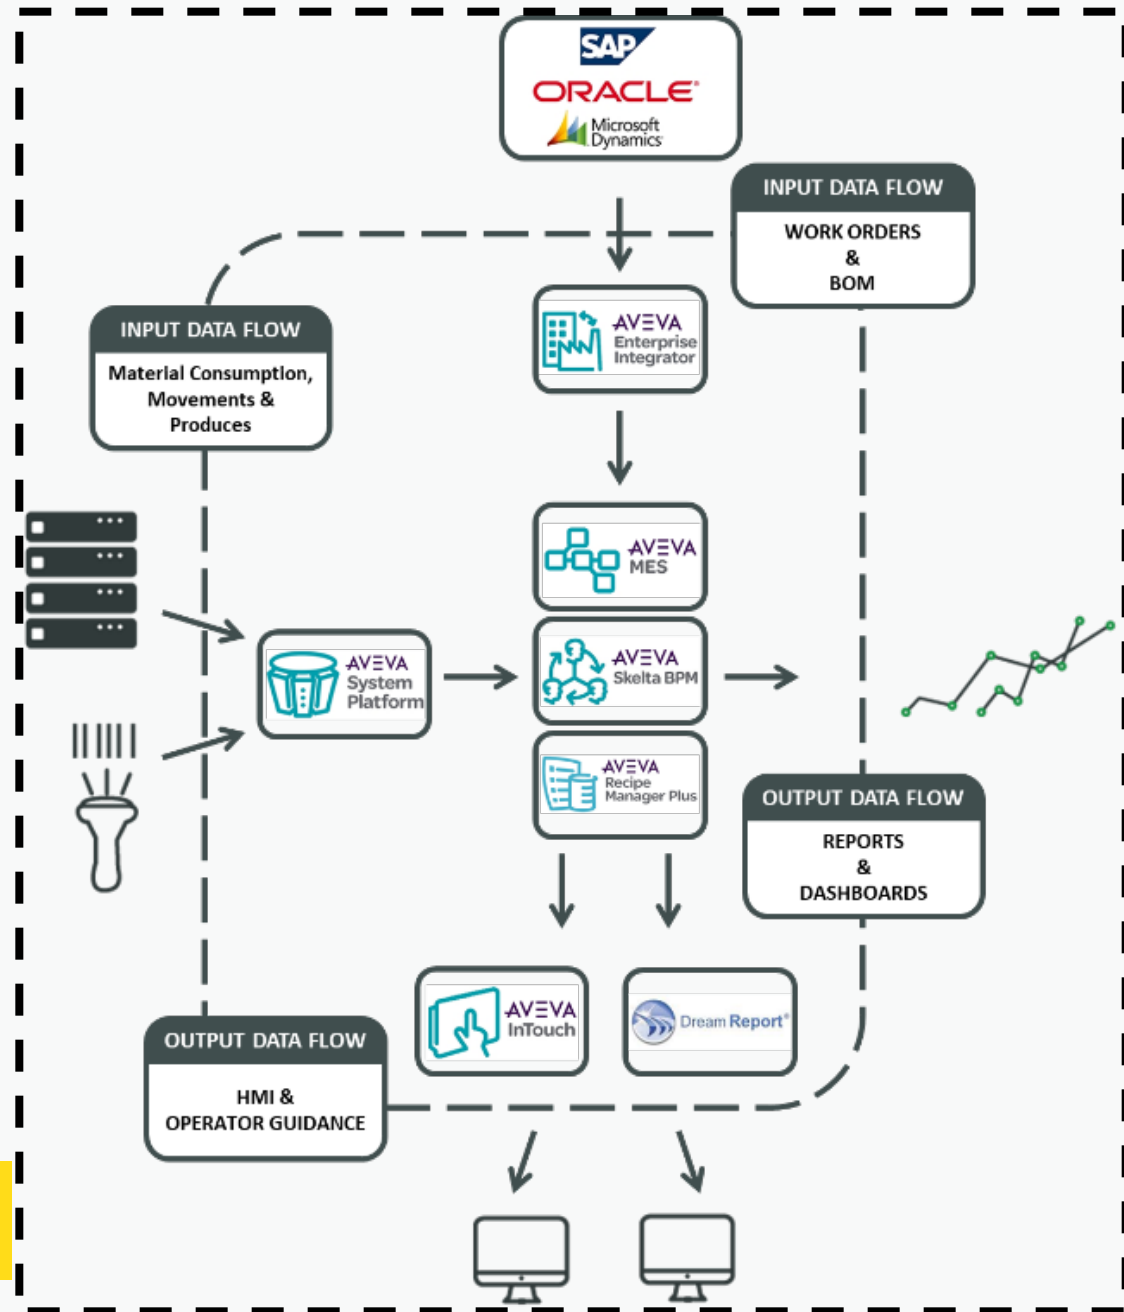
SAP
ORACLE
Microsoft Dynamics

INPUT DATA FLOW
WORK ORDERS
&
BOM

INPUT DATA FLOW
Material Consumption, Movements & Produces

AVEVA Enterprise Integrator

AVEVA MES

AVEVA System Platform

AVEVA Skelta BPM

AVEVA Recipe Manager Plus

OUTPUT DATA FLOW
REPORTS
&
DASHBOARDS

AVEVA InTouch

Dream Report

OUTPUT DATA FLOW
HMI &
OPERATOR GUIDANCE